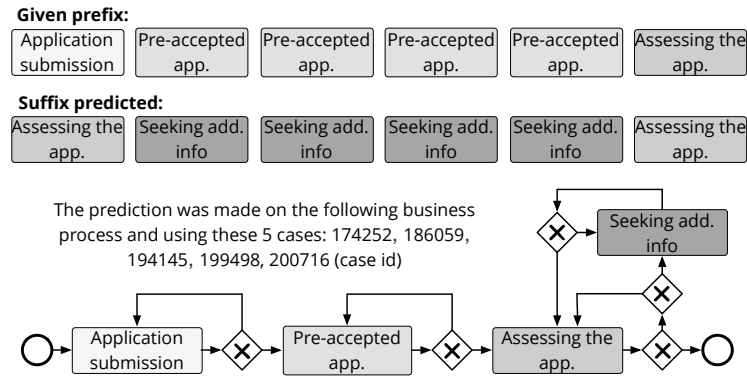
**Given prefix:**

Application submission | Pre-accepted app. | Pre-accepted app. | Pre-accepted app. | Pre-accepted app. | Assessing the app.

**Suffix predicted:**

Assessing the app. | Seeking add. info | Seeking add. info | Seeking add. info | Seeking add. info | Assessing the app.

The prediction was made on the following business process and using these 5 cases: 174252, 186059, 194145, 199498, 200716 (case id)

Seeking add. info

Application submission

Pre-accepted app.

Assessing the app.